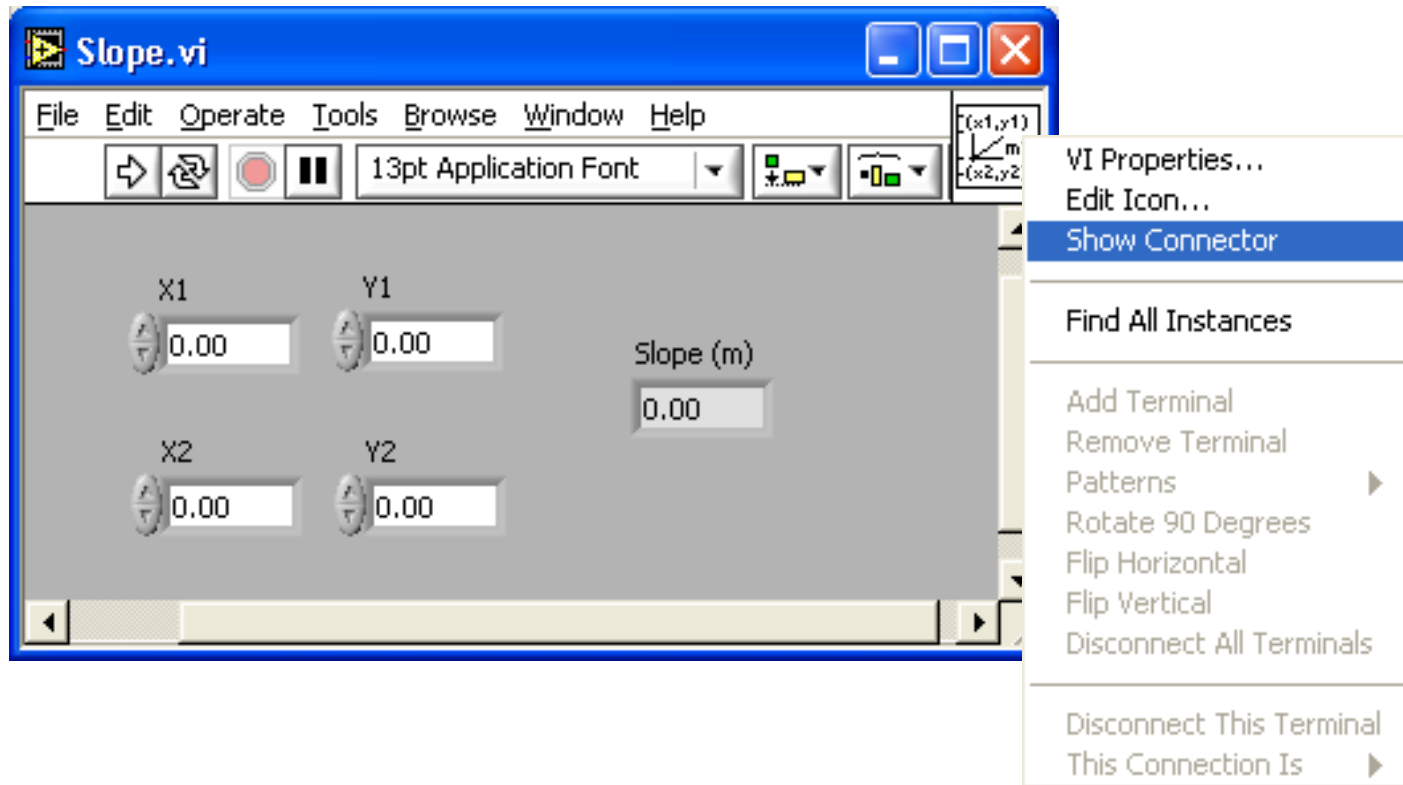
Slope.vi

File Edit Operate Tools Browse Window Help

13pt Application Font

(x1,y1) m (x2,y2

X1 0.00
Y1 0.00
X2 0.00
Y2 0.00
Slope (m) 0.00

VI Properties...
Edit Icon...
Show Connector
Find All Instances
Add Terminal
Remove Terminal
Patterns
Rotate 90 Degrees
Flip Horizontal
Flip Vertical
Disconnect All Terminals
Disconnect This Terminal
This Connection Is